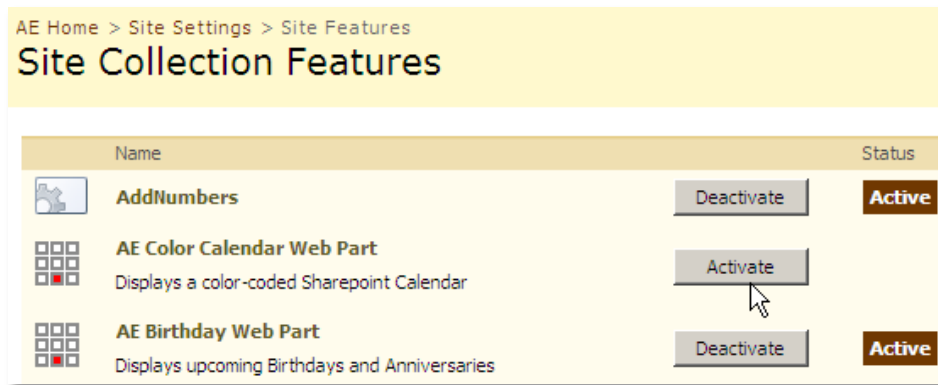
AE Home > Site Settings > Site Features
Site Collection Features

| | Name | | Status |
|---|---|---|---|
| | **AddNumbers** | Deactivate | Active |
| | **AE Color Calendar Web Part** Displays a color-coded Sharepoint Calendar | Activate | |
| | **AE Birthday Web Part** Displays upcoming Birthdays and Anniversaries | Deactivate | Active |